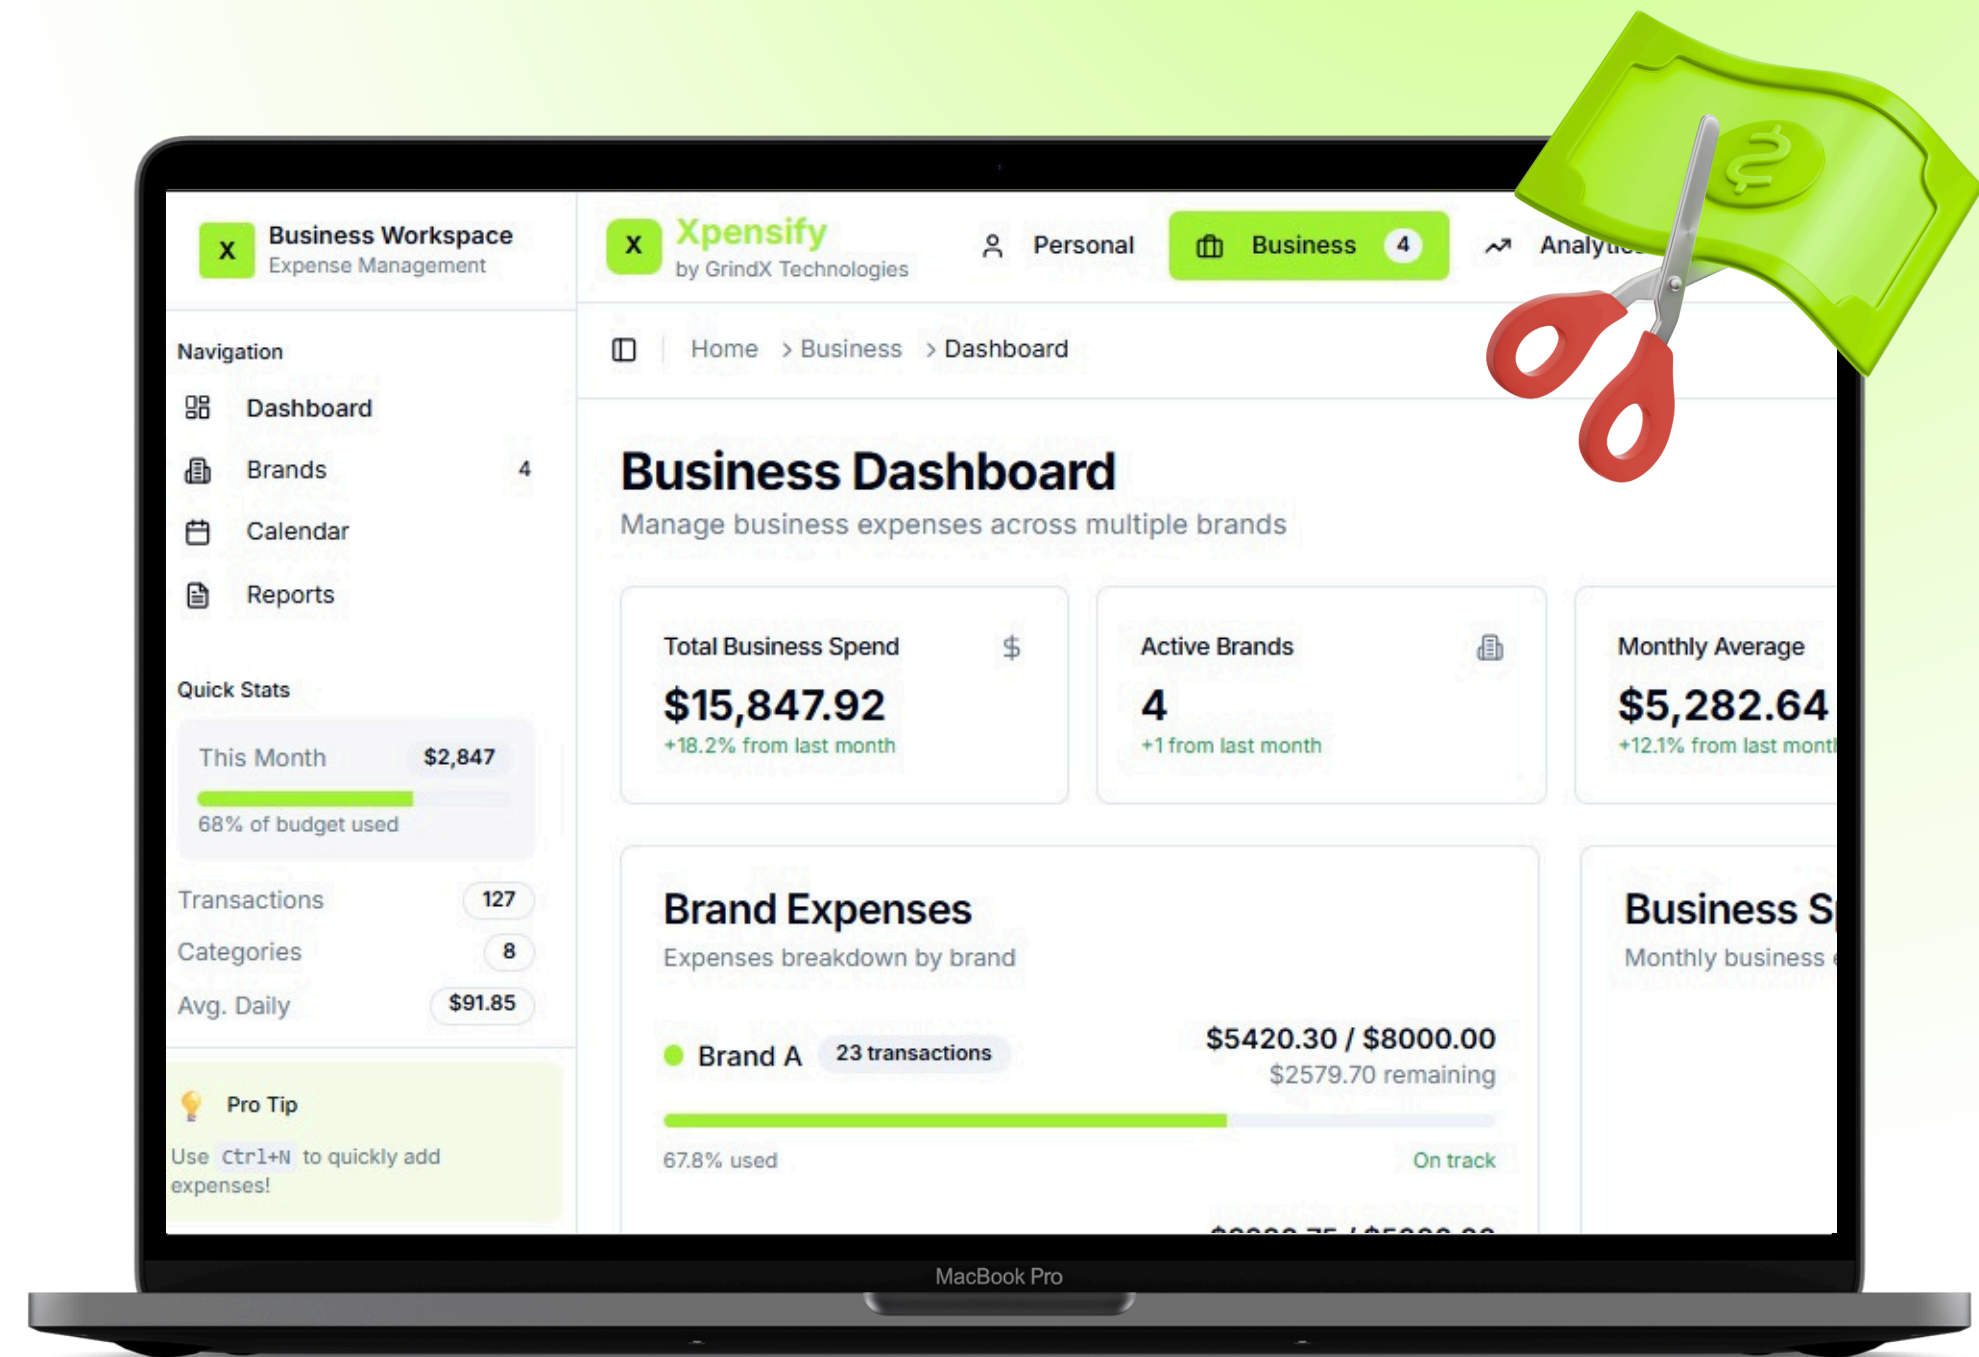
X Business Workspace
Expense Management

Navigation
Dashboard
Brands 4
Calendar
Reports

Quick Stats
This Month $2,847
68% of budget used
Transactions 127
Categories 8
Avg. Daily $91.85

Pro Tip
Use Ctrl+N to quickly add expenses!

X Xpensify
by GrindX Technologies
Personal
Business 4
Analyti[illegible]

Home > Business > Dashboard

Business Dashboard
Manage business expenses across multiple brands

Total Business Spend $
$15,847.92
+18.2% from last month

Active Brands
4
+1 from last month

Monthly Average
$5,282.64
+12.1% from last mont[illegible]

Brand Expenses
Expenses breakdown by brand

Brand A 23 transactions
$5420.30 / $8000.00
$2579.70 remaining
67.8% used
On track

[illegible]

Business S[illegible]
Monthly business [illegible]

MacBook Pro